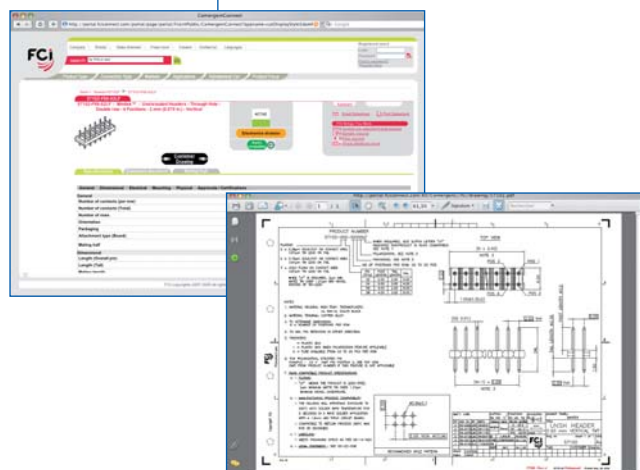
FCi

Number of contacts (per row)
Number of contacts (Total)
Number of rows
Orientation
Packaging
Attachment type (Board)
Mating half
Length (Overall pin)
Length (Tail)

PRODUCT NUMBER
TOP VIEW
NOTES
FCi
UNSH HEADER
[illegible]